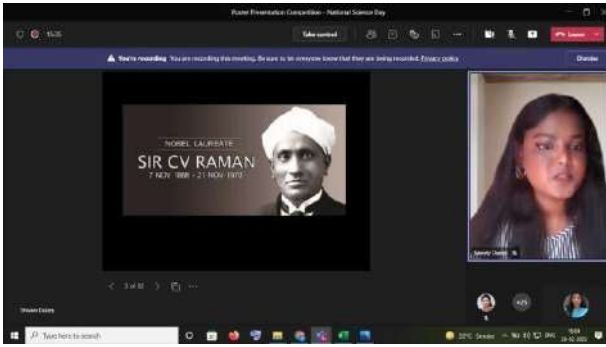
Poster Presentation Competition - National Science Day

15:35

Take control

Leave

You're recording You are recording this meeting. Be sure to let everyone know that they are being recorded. Privacy policy

Dismiss

NOBEL LAUREATE

SIR CV RAMAN

7 NOV 1888 - 21 NOV 1970

3 of 10

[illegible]

+25

Type here to search

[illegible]